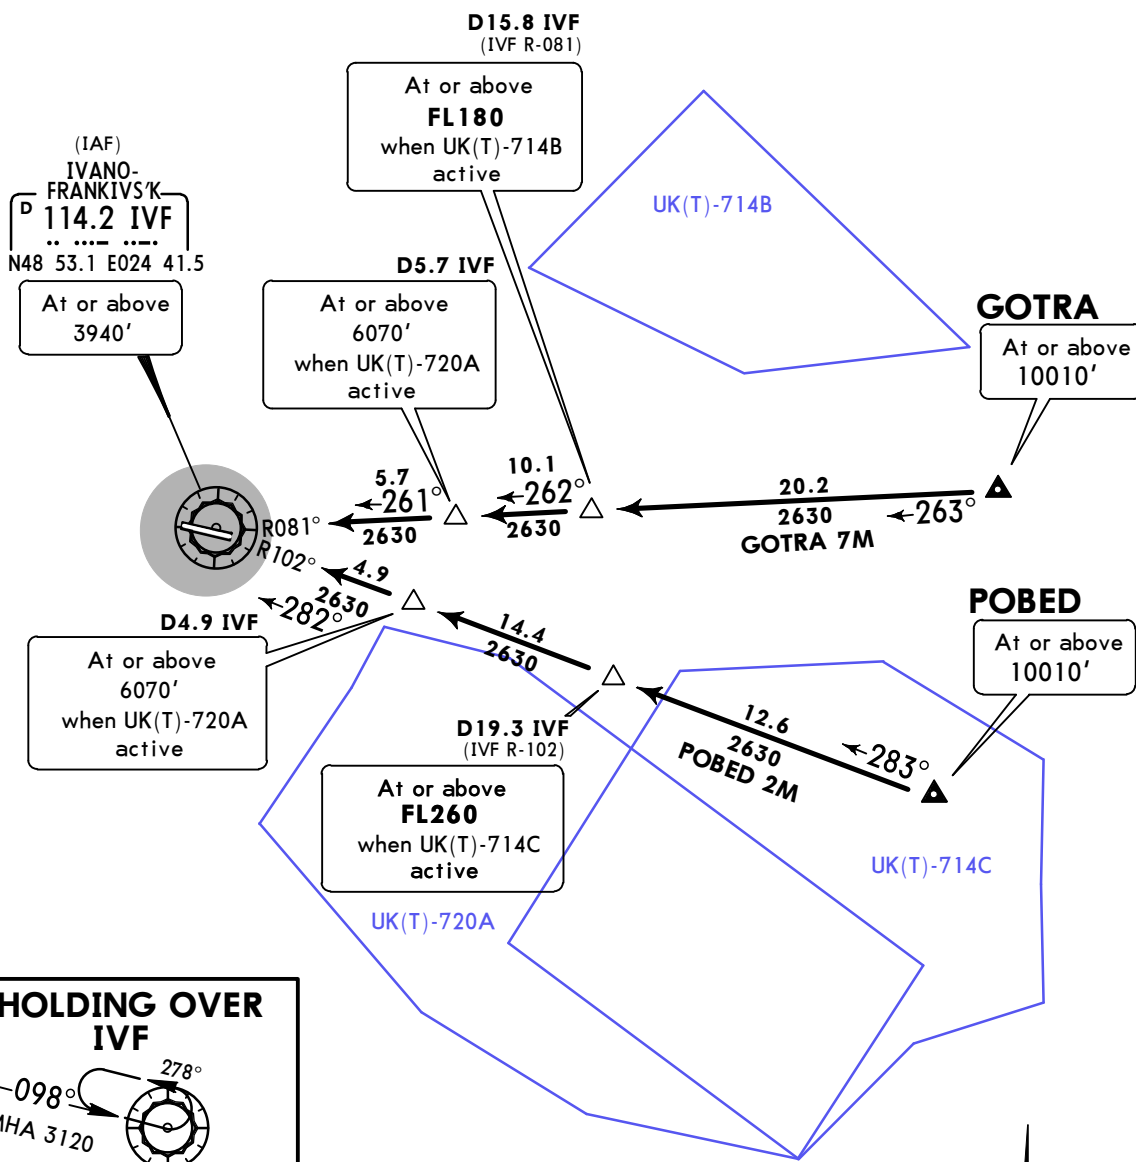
D15.8 IVF
(IVF R-081)

At or above
FL180
when UK(T)-714B
active

UK(T)-714B

(IAF)
IVANO-
FRANKIVS'K
D 114.2 IVF
N48 53.1 E024 41.5

At or above
3940'

D5.7 IVF

At or above
6070'
when UK(T)-720A
active

GOTRA

At or above
10010'

5.7
261°
2630

10.1
262°
2630

20.2
2630
263°
GOTRA 7M

R081°
R102°

4.9
2630
282°

D4.9 IVF

At or above
6070'
when UK(T)-720A
active

14.4
2630

POBED

At or above
10010'

D19.3 IVF
(IVF R-102)

At or above
FL260
when UK(T)-714C
active

12.6
2630
283°
POBED 2M

UK(T)-714C

UK(T)-720A

HOLDING OVER
IVF

278°
098°
HA 3120